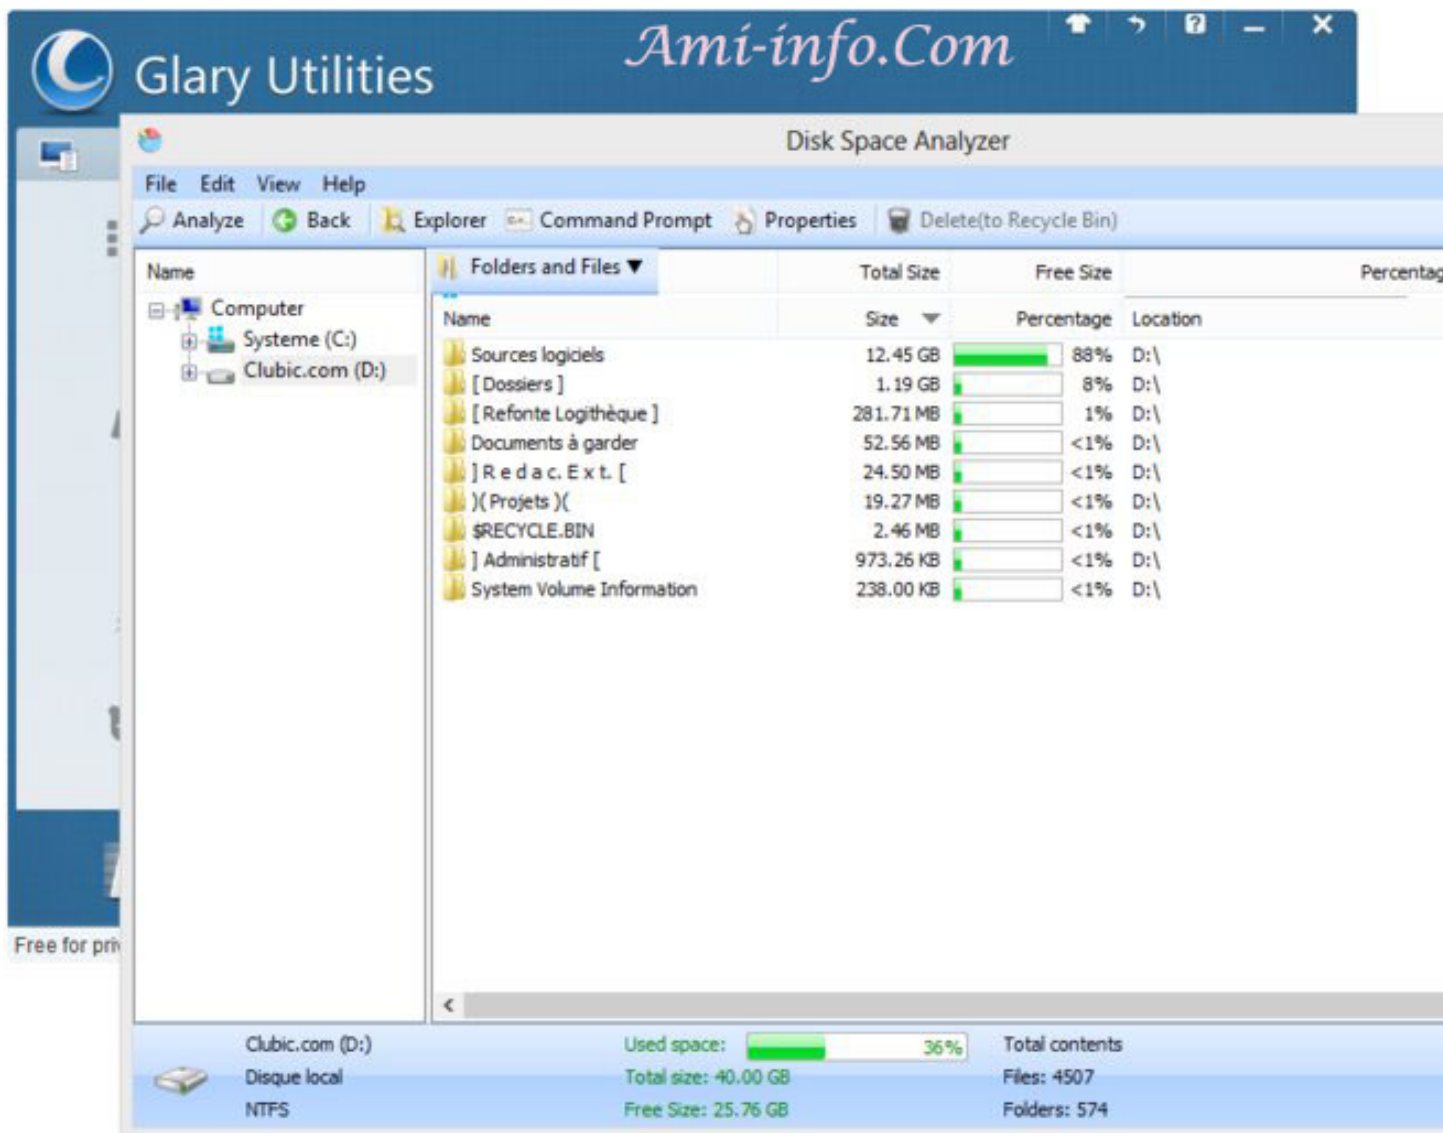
Glary Utilities

Ami-info.Com

Disk Space Analyzer

File Edit View Help

Analyze Back Explorer Command Prompt Properties Delete(to Recycle Bin)

Name

Computer
Systeme (C:)
Clubic.com (D:)

Folders and Files ▼ | Total Size | Free Size | Percentag

| Name | Size | Percentage | Location |
|---|---|---|---|
| Sources logiciels | 12.45 GB | 88% | D:\ |
| [ Dossiers ] | 1.19 GB | 8% | D:\ |
| [ Refonte Logithèque ] | 281.71 MB | 1% | D:\ |
| Documents à garder | 52.56 MB | <1% | D:\ |
| ] R e d a c. E x t. [ | 24.50 MB | <1% | D:\ |
| )( Projets )( | 19.27 MB | <1% | D:\ |
| $RECYCLE.BIN | 2.46 MB | <1% | D:\ |
| ] Administratif [ | 973.26 KB | <1% | D:\ |
| System Volume Information | 238.00 KB | <1% | D:\ |

Free for pri

Clubic.com (D:)
Disque local
NTFS

Used space: 36%
Total size: 40.00 GB
Free Size: 25.76 GB

Total contents
Files: 4507
Folders: 574